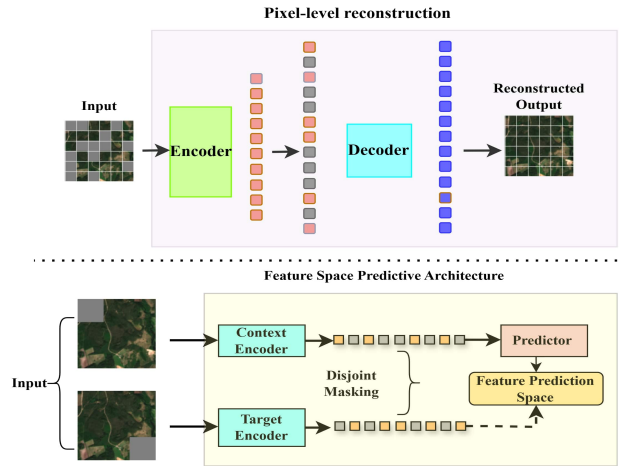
Pixel-level reconstruction

Input

Encoder

Decoder

Reconstructed Output

Feature Space Predictive Architecture

Input

Context Encoder

Disjoint Masking

Target Encoder

Predictor

Feature Prediction Space